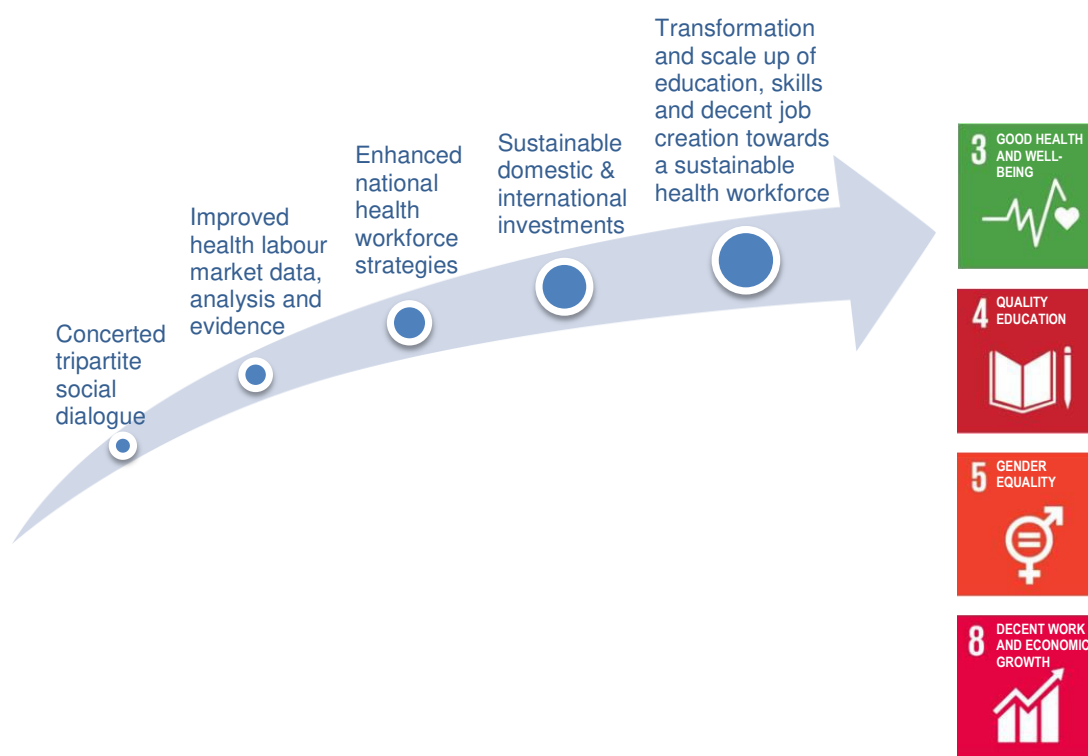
Concerted tripartite social dialogue

Improved health labour market data, analysis and evidence

Enhanced national health workforce strategies

Sustainable domestic & international investments

Transformation and scale up of education, skills and decent job creation towards a sustainable health workforce

3 GOOD HEALTH AND WELL-BEING

4 QUALITY EDUCATION

5 GENDER EQUALITY

8 DECENT WORK AND ECONOMIC GROWTH